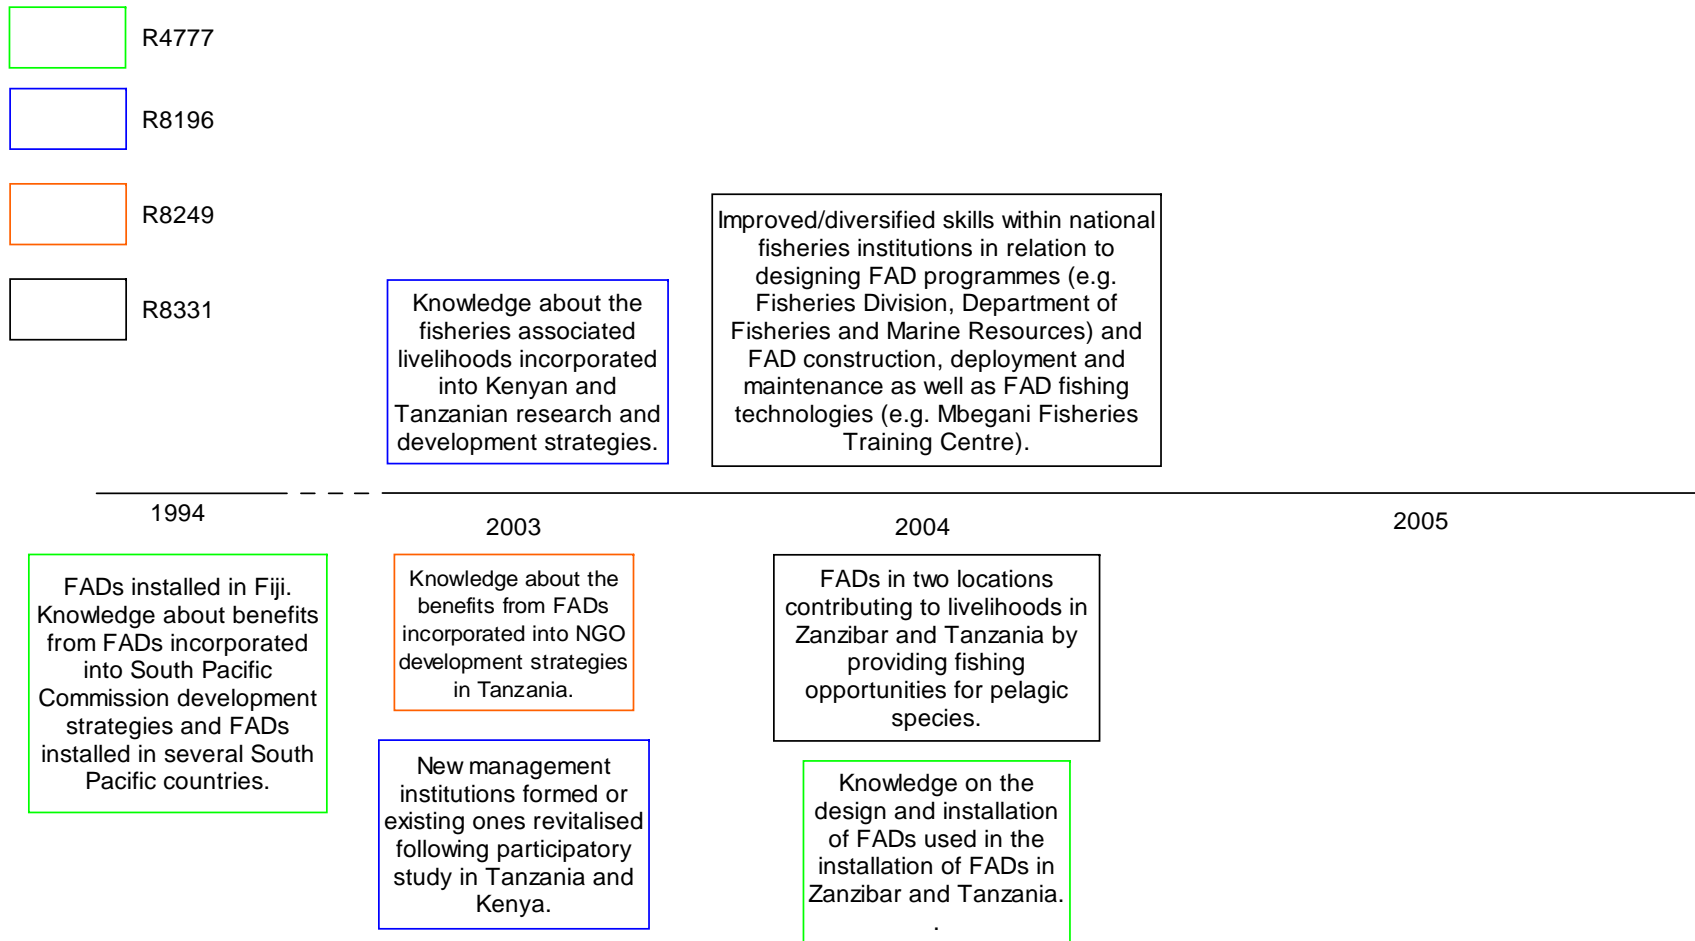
R4777

R8196

R8249

R8331

Knowledge about the fisheries associated livelihoods incorporated into Kenyan and Tanzanian research and development strategies.

Improved/diversified skills within national fisheries institutions in relation to designing FAD programmes (e.g. Fisheries Division, Department of Fisheries and Marine Resources) and FAD construction, deployment and maintenance as well as FAD fishing technologies (e.g. Mbegani Fisheries Training Centre).

1994

2003

2004

2005

FADs installed in Fiji. Knowledge about benefits from FADs incorporated into South Pacific Commission development strategies and FADs installed in several South Pacific countries.

Knowledge about the benefits from FADs incorporated into NGO development strategies in Tanzania.

New management institutions formed or existing ones revitalised following participatory study in Tanzania and Kenya.

FADs in two locations contributing to livelihoods in Zanzibar and Tanzania by providing fishing opportunities for pelagic species.

Knowledge on the design and installation of FADs used in the installation of FADs in Zanzibar and Tanzania.
.